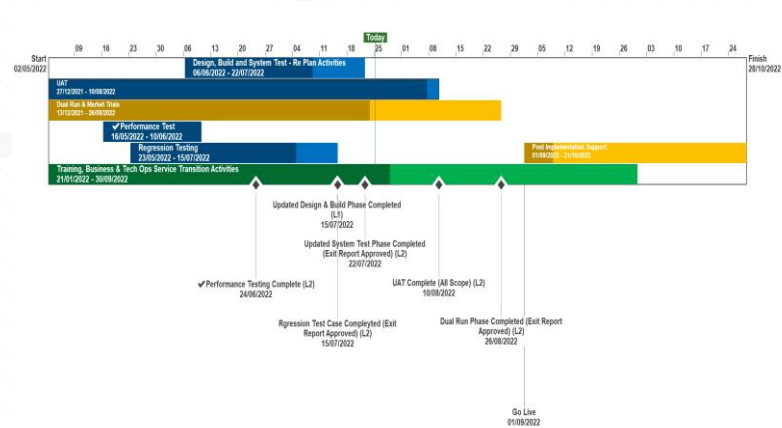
Today

Start
02/05/2022

09 16 23 30 06 13 20 27 04 11 18 25 01 08 15 22 29 05 12 19 26 03 10 17 24

Finish
28/10/2022

Design, Build and System Test - Re Plan Activities
06/06/2022 - 22/07/2022

UAT
27/12/2021 - 10/08/2022

Dual Run & Market Trial
13/12/2021 - 26/08/2022

✔Performance Test
16/05/2022 - 10/06/2022

Regression Testing
23/05/2022 - 15/07/2022

Post Implementation Support
01/09/2022 - 21/10/2022

Training, Business & Tech Ops Service Transition Activities
21/01/2022 - 30/09/2022

Updated Design & Build Phase Completed (L1)
15/07/2022

Updated System Test Phase Completed (Exit Report Approved) (L2)
22/07/2022

✔Performance Testing Complete (L2)
24/06/2022

UAT Complete (All Scope) (L2)
10/08/2022

Rgression Test Case Compleyted (Exit Report Approved) (L2)
15/07/2022

Dual Run Phase Completed (Exit Report Approved) (L2)
26/08/2022

Go Live
01/09/2022